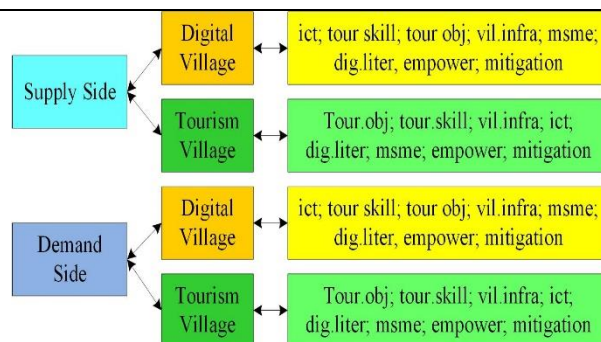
Supply Side

Digital Village

ict; tour skill; tour obj; vil.infra; msme; dig.liter, empower; mitigation

Tourism Village

Tour.obj; tour.skill; vil.infra; ict; dig.liter; msme; empower; mitigation

Demand Side

Digital Village

ict; tour skill; tour obj; vil.infra; msme; dig.liter, empower; mitigation

Tourism Village

Tour.obj; tour.skill; vil.infra; ict; dig.liter; msme; empower; mitigation